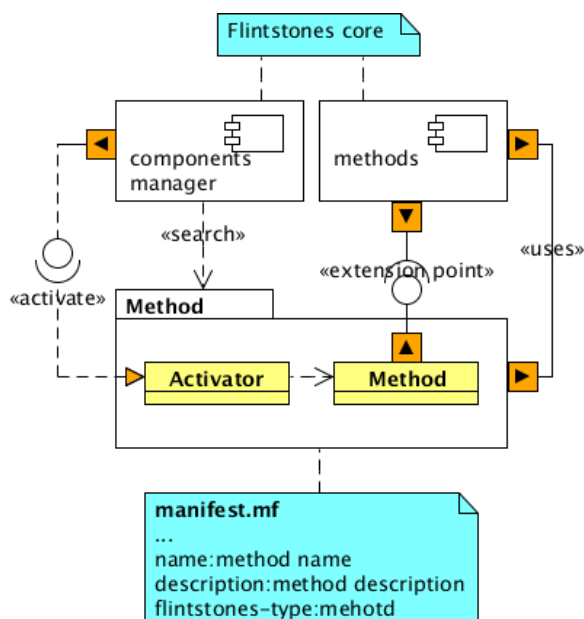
Flintstones core

components manager

methods

«search»

«uses»

«extension point»

«activate»

Method

Activator

Method

manifest.mf
...
name:method name
description:method description
flintstones-type:mehotd